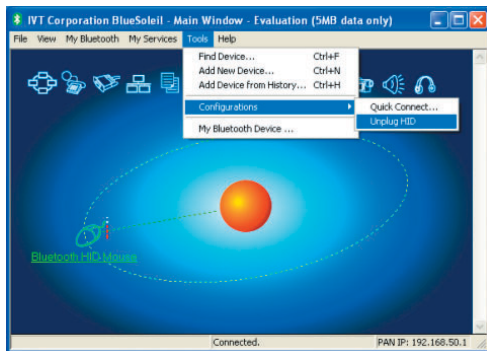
IVT Corporation BlueSoleil - Main Window - Evaluation (5MB data only)

File View My Bluetooth My Services Tools Help

Find Device... Ctrl+F
Add New Device... Ctrl+N
Add Device from History... Ctrl+H
Configurations
My Bluetooth Device ...

Quick Connect...
Unplug HID

Bluetooth HID Mouse

Connected.
PAN IP: 192.168.50.1